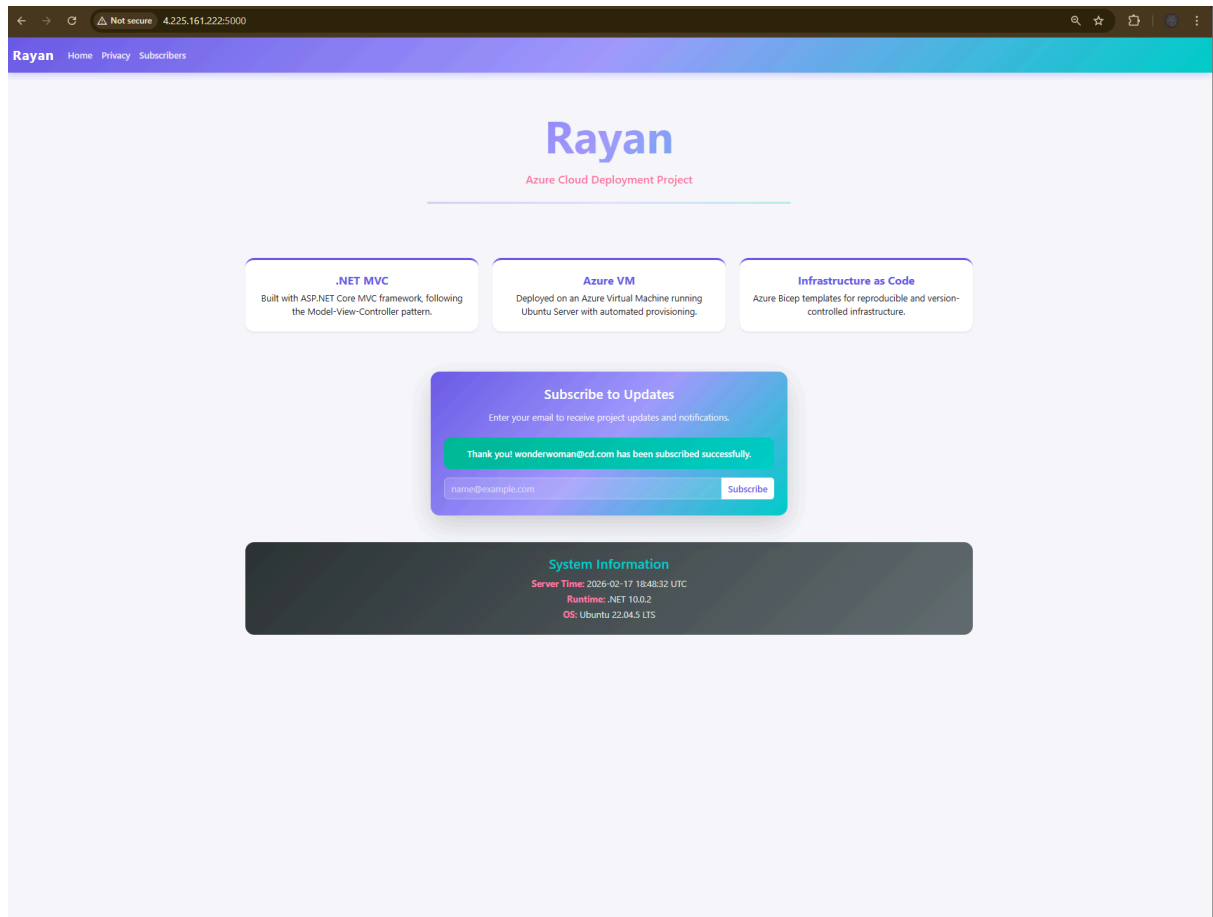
Not secure 4.225.161.222:5000

Rayan Home Privacy Subscribers

Rayan

Azure Cloud Deployment Project

.NET MVC

Built with ASP.NET Core MVC framework, following the Model-View-Controller pattern.

Azure VM

Deployed on an Azure Virtual Machine running Ubuntu Server with automated provisioning.

Infrastructure as Code

Azure Bicep templates for reproducible and version-controlled infrastructure.

Subscribe to Updates

Enter your email to receive project updates and notifications.

Thank you! wonderwoman@cd.com has been subscribed successfully.

name@example.com Subscribe

System Information

Server Time: 2026-02-17 18:48:32 UTC

Runtime: .NET 10.0.2

OS: Ubuntu 22.04.5 LTS